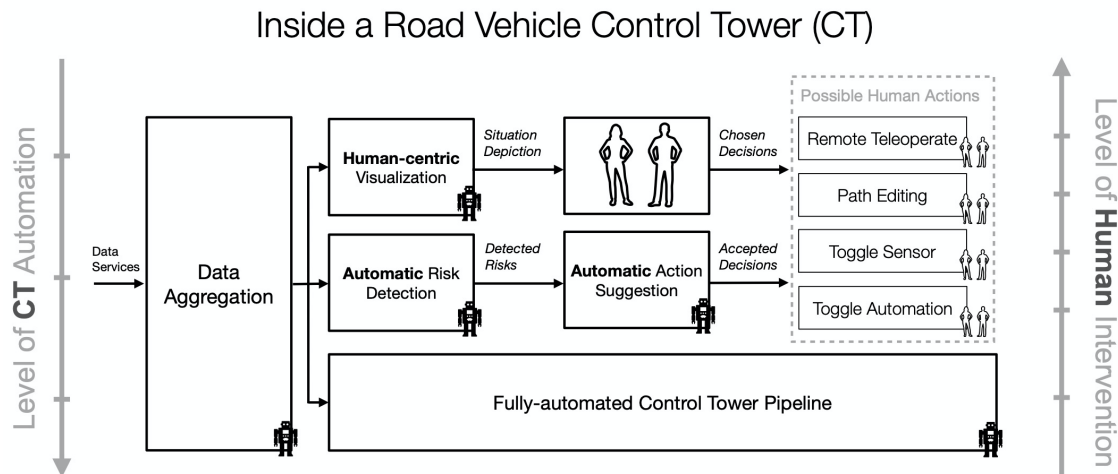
Inside a Road Vehicle Control Tower (CT)

Level of **CT** Automation

Data Services

Data Aggregation

**Human-centric** Visualization

Situation Depiction

Chosen Decisions

**Automatic** Risk Detection

Detected Risks

**Automatic** Action Suggestion

Accepted Decisions

Possible Human Actions

Remote Teleoperate

Path Editing

Toggle Sensor

Toggle Automation

Fully-automated Control Tower Pipeline

Level of **Human** Intervention